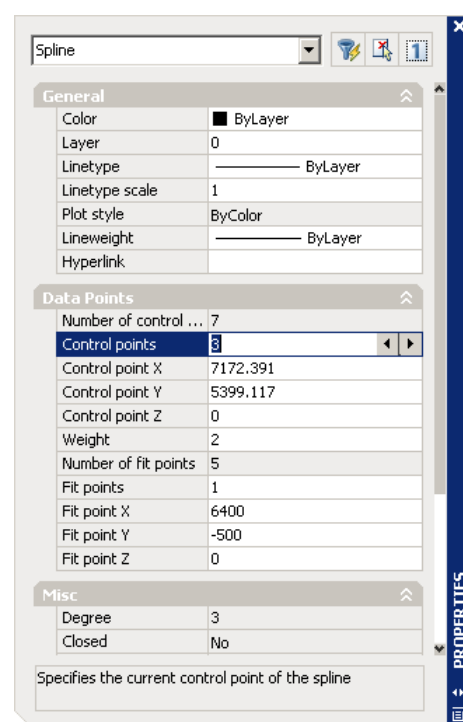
Spline

General

| | |
|---|---|
| Color | ByLayer |
| Layer | 0 |
| Linetype | ByLayer |
| Linetype scale | 1 |
| Plot style | ByColor |
| Lineweight | ByLayer |
| Hyperlink | |

Data Points

| | |
|---|---|
| Number of control ... | 7 |
| Control points | 3 |
| Control point X | 7172.391 |
| Control point Y | 5399.117 |
| Control point Z | 0 |
| Weight | 2 |
| Number of fit points | 5 |
| Fit points | 1 |
| Fit point X | 6400 |
| Fit point Y | -500 |
| Fit point Z | 0 |

Misc

| | |
|---|---|
| Degree | 3 |
| Closed | No |

Specifies the current control point of the spline

PROPERTIES